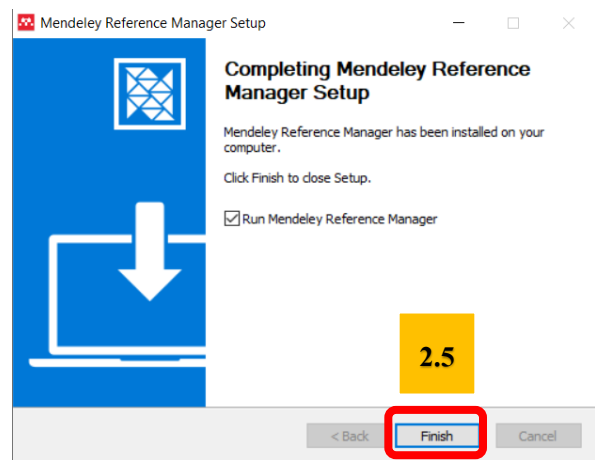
Mendeley Reference Manager Setup

Completing Mendeley Reference Manager Setup

Mendeley Reference Manager has been installed on your computer.

Click Finish to close Setup.

☑ Run Mendeley Reference Manager

2.5

< Back

Finish

Cancel